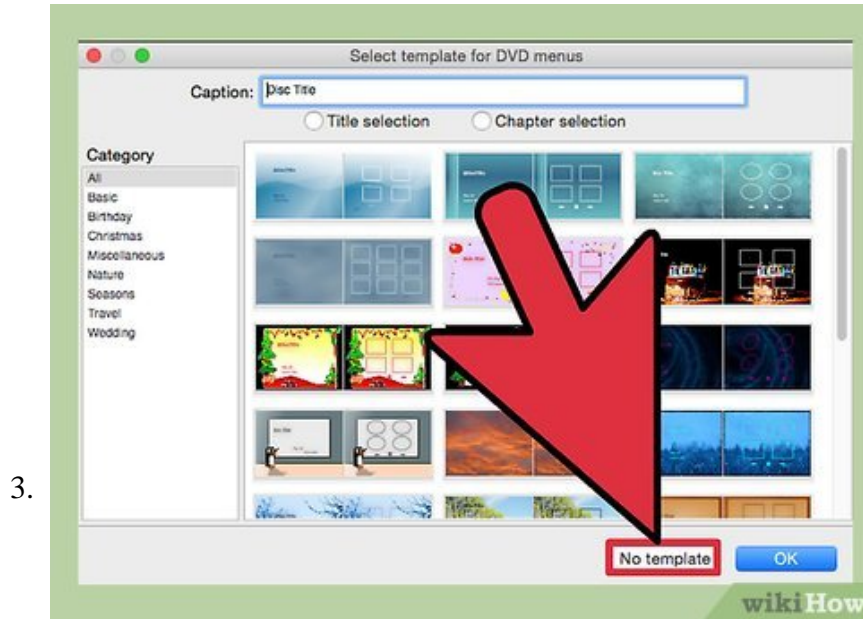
3.

Select template for DVD menus

Caption: Disc Title

Title selection

Chapter selection

Category

All

Basic

Birthday

Christmas

Miscellaneous

Nature

Seasons

Travel

Wedding

No template

OK

wikiHow